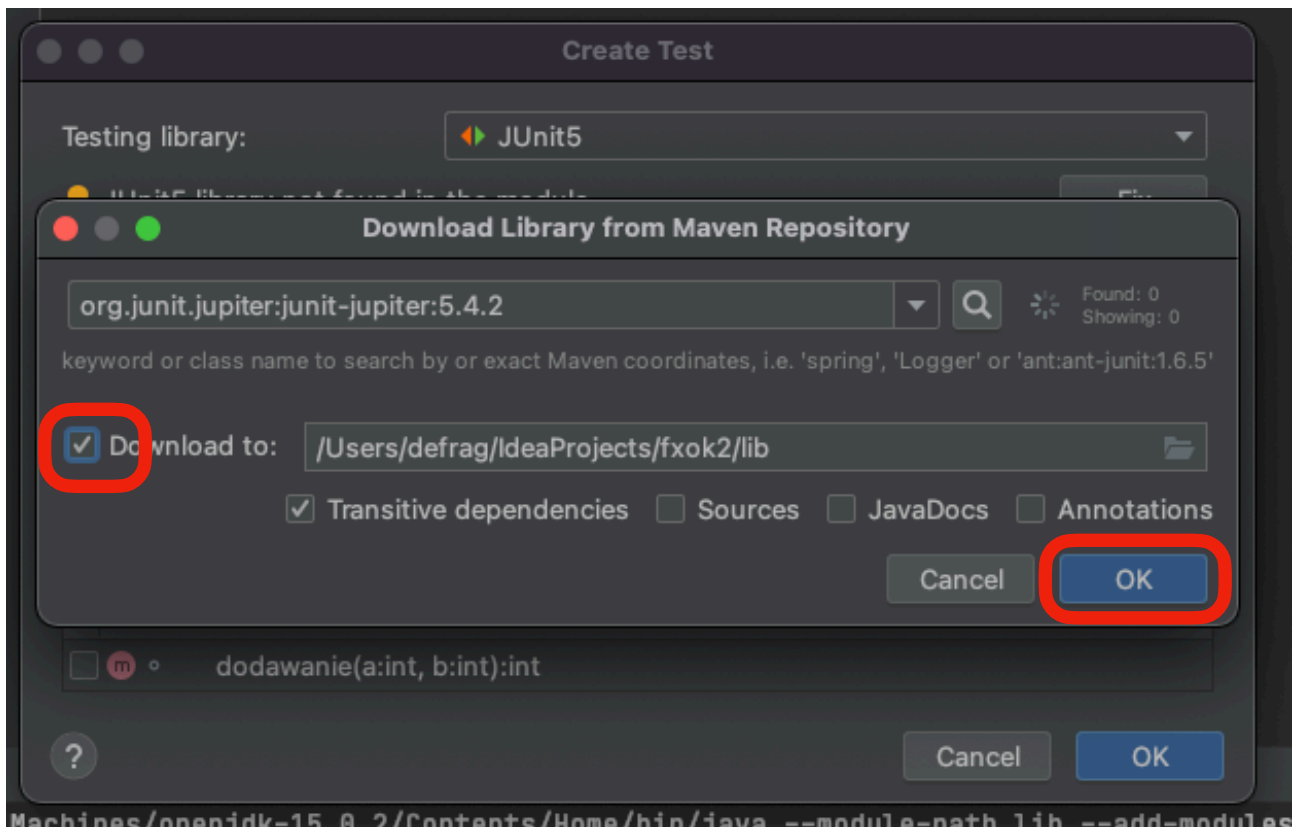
Create Test

Testing library: JUnit5

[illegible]

Download Library from Maven Repository

org.junit.jupiter:junit-jupiter:5.4.2

Found: 0
Showing: 0

keyword or class name to search by or exact Maven coordinates, i.e. 'spring', 'Logger' or 'ant:ant-junit:1.6.5'

Download to: /Users/defrag/IdeaProjects/fxok2/lib

Transitive dependencies Sources JavaDocs Annotations

Cancel OK

m dodawanie(a:int, b:int):int

?

Cancel OK

Machines/openjdk-15.0.2/Contents/Home/bin/java --module-path lib --add-modules